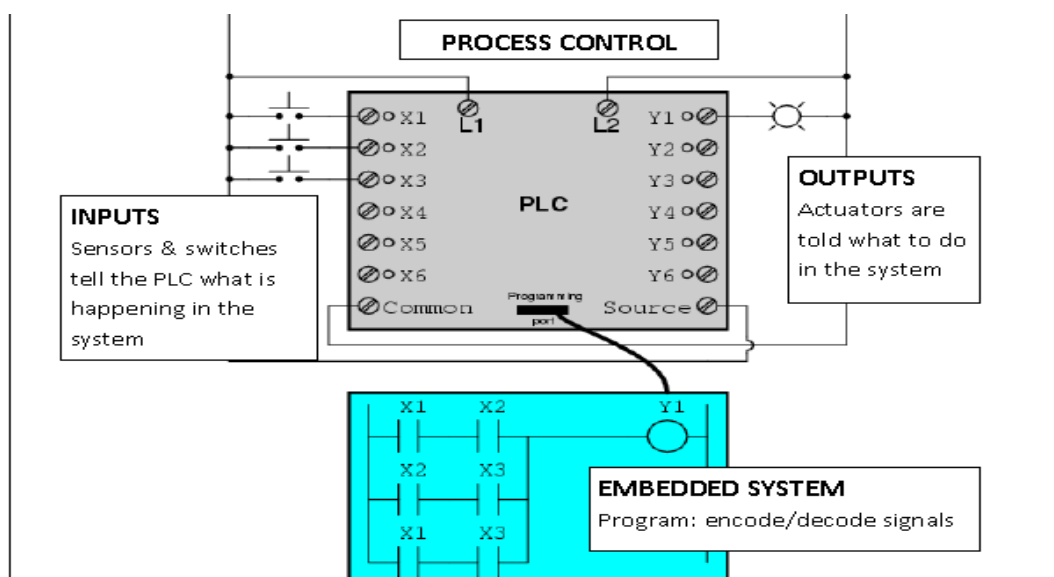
PROCESS CONTROL

L1

L2

X1

X2

X3

X4

X5

X6

Common

PLC

Programming port

Y1

Y2

Y3

Y4

Y5

Y6

Source

INPUTS
Sensors & switches tell the PLC what is happening in the system

OUTPUTS
Actuators are told what to do in the system

X1 X2 Y1

X2 X3

X1 X3

EMBEDDED SYSTEM
Program: encode/decode signals